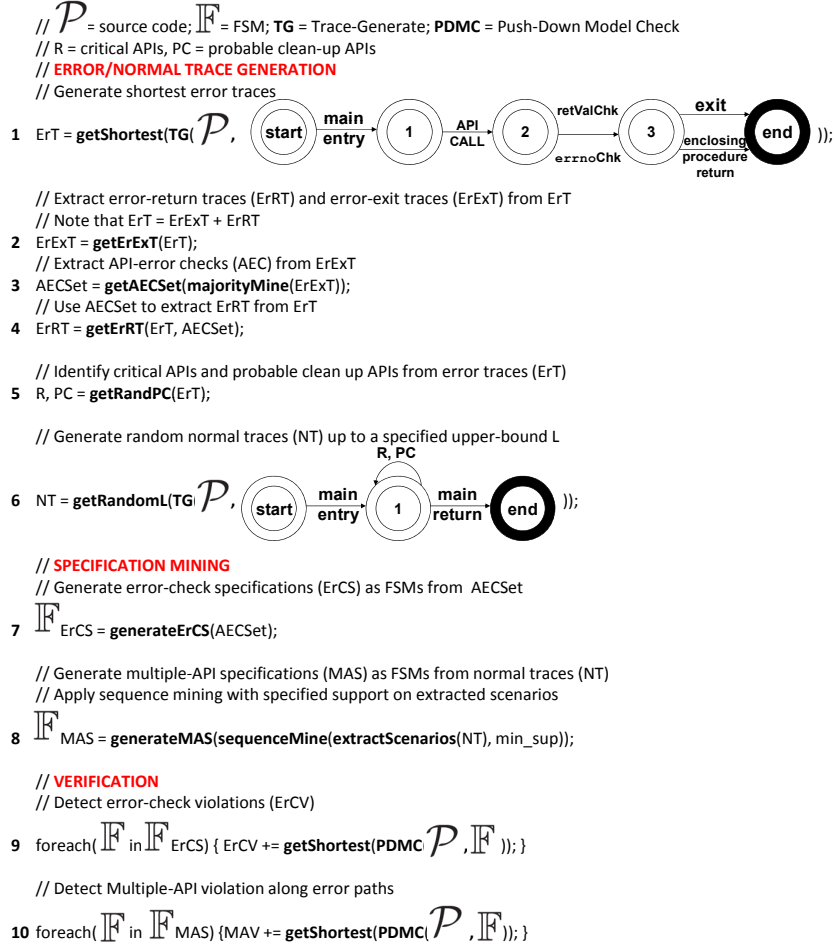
// $\mathcal{P}$ = source code; $\mathbb{F}$ = FSM; **TG** = Trace-Generate; **PDMC** = Push-Down Model Check
// R = critical APIs, PC = probable clean-up APIs
// **ERROR/NORMAL TRACE GENERATION**
// Generate shortest error traces

**1** ErT = **getShortest**(**TG**($\mathcal{P}$, start → main entry → 1 → API CALL → 2 → retValChk / errnoChk → 3 → exit / enclosing procedure return → end ));

// Extract error-return traces (ErRT) and error-exit traces (ErExT) from ErT
// Note that ErT = ErExT + ErRT

**2** ErExT = **getErExT**(ErT);
// Extract API-error checks (AEC) from ErExT

**3** AECSet = **getAECSet**(**majorityMine**(ErExT));
// Use AECSet to extract ErRT from ErT

**4** ErRT = **getErRT**(ErT, AECSet);

// Identify critical APIs and probable clean up APIs from error traces (ErT)

**5** R, PC = **getRandPC**(ErT);

// Generate random normal traces (NT) up to a specified upper-bound L

**6** NT = **getRandomL**(**TG**($\mathcal{P}$, start → main entry → 1 (R, PC) → main return → end ));

// **SPECIFICATION MINING**
// Generate error-check specifications (ErCS) as FSMs from AECSet

**7** $\mathbb{F}$ ErCS = **generateErCS**(AECSet);

// Generate multiple-API specifications (MAS) as FSMs from normal traces (NT)
// Apply sequence mining with specified support on extracted scenarios

**8** $\mathbb{F}$ MAS = **generateMAS**(**sequenceMine**(**extractScenarios**(NT), min_sup));

// **VERIFICATION**
// Detect error-check violations (ErCV)

**9** foreach( $\mathbb{F}$ in $\mathbb{F}$ ErCS) { ErCV += **getShortest**(**PDMC**( $\mathcal{P}$ , $\mathbb{F}$ )); }

// Detect Multiple-API violation along error paths

**10** foreach( $\mathbb{F}$ in $\mathbb{F}$ MAS) {MAV += **getShortest**(**PDMC**( $\mathcal{P}$ , $\mathbb{F}$)); }